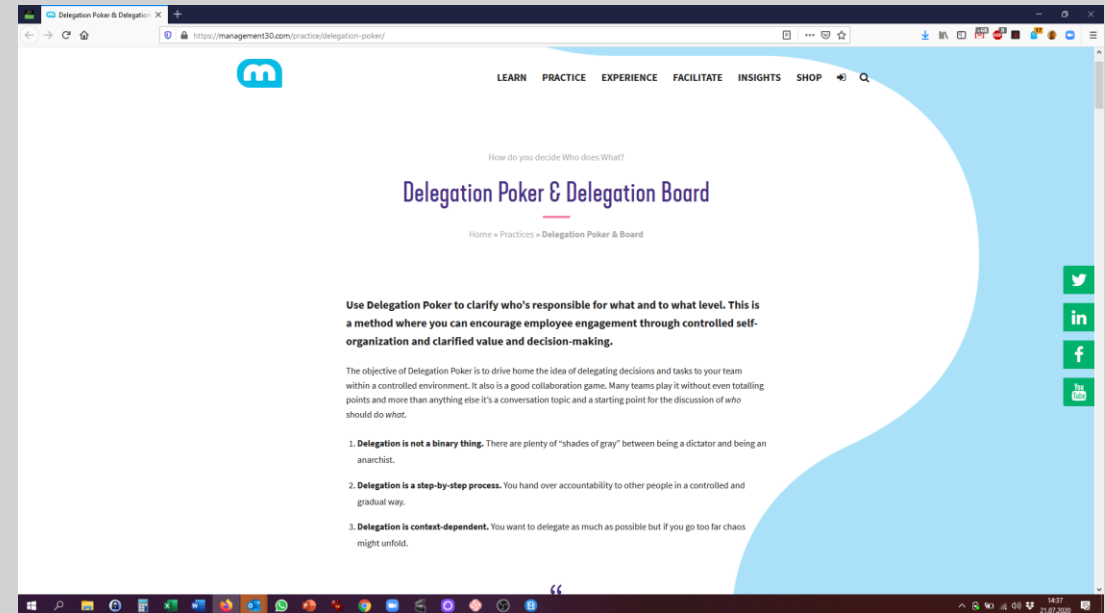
Delegation Poker & Delegation

https://management30.com/practice/delegation-poker/

LEARN PRACTICE EXPERIENCE FACILITATE INSIGHTS SHOP

How do you decide Who does What?

Delegation Poker & Delegation Board

Home » Practices » Delegation Poker & Board

Use Delegation Poker to clarify who's responsible for what and to what level. This is a method where you can encourage employee engagement through controlled self-organization and clarified value and decision-making.

The objective of Delegation Poker is to drive home the idea of delegating decisions and tasks to your team within a controlled environment. It also is a good collaboration game. Many teams play it without even totalling points and more than anything else it's a conversation topic and a starting point for the discussion of *who* should do *what*.

1. **Delegation is not a binary thing.** There are plenty of "shades of gray" between being a dictator and being an anarchist.

2. **Delegation is a step-by-step process.** You hand over accountability to other people in a controlled and gradual way.

3. **Delegation is context-dependent.** You want to delegate as much as possible but if you go too far chaos might unfold.

"

14:37
21.07.2020